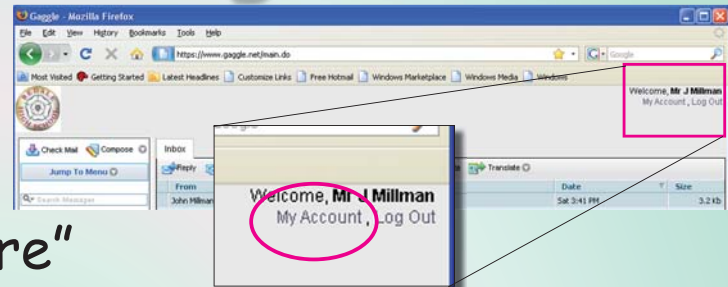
Gaggle - Mozilla Firefox

File Edit View History Bookmarks Tools Help

https://www.gaggle.net/main.do

Google

Most Visited Getting Started Latest Headlines Customize Links Free Hotmail Windows Marketplace Windows Media Windows

Welcome, Mr J Millman
My Account, Log Out

Check Mail Compose

Jump To Menu

Search Messages

Inbox

Reply

Translate

From

John Millman

Date

Sat 3:41 PM

Size

3.2 kb

Welcome, Mr J Millman
My Account, Log Out

re"